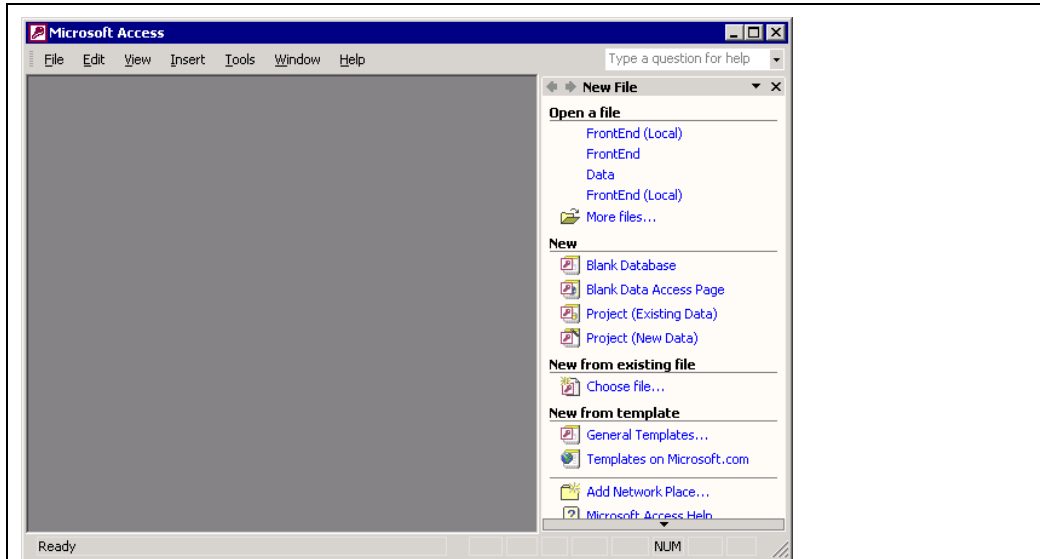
Microsoft Access

File Edit View Insert Tools Window Help

Type a question for help

New File

Open a file

FrontEnd (Local)

FrontEnd

Data

FrontEnd (Local)

More files...

New

Blank Database

Blank Data Access Page

Project (Existing Data)

Project (New Data)

New from existing file

Choose file...

New from template

General Templates...

Templates on Microsoft.com

Add Network Place...

Microsoft Access Help

Ready

NUM